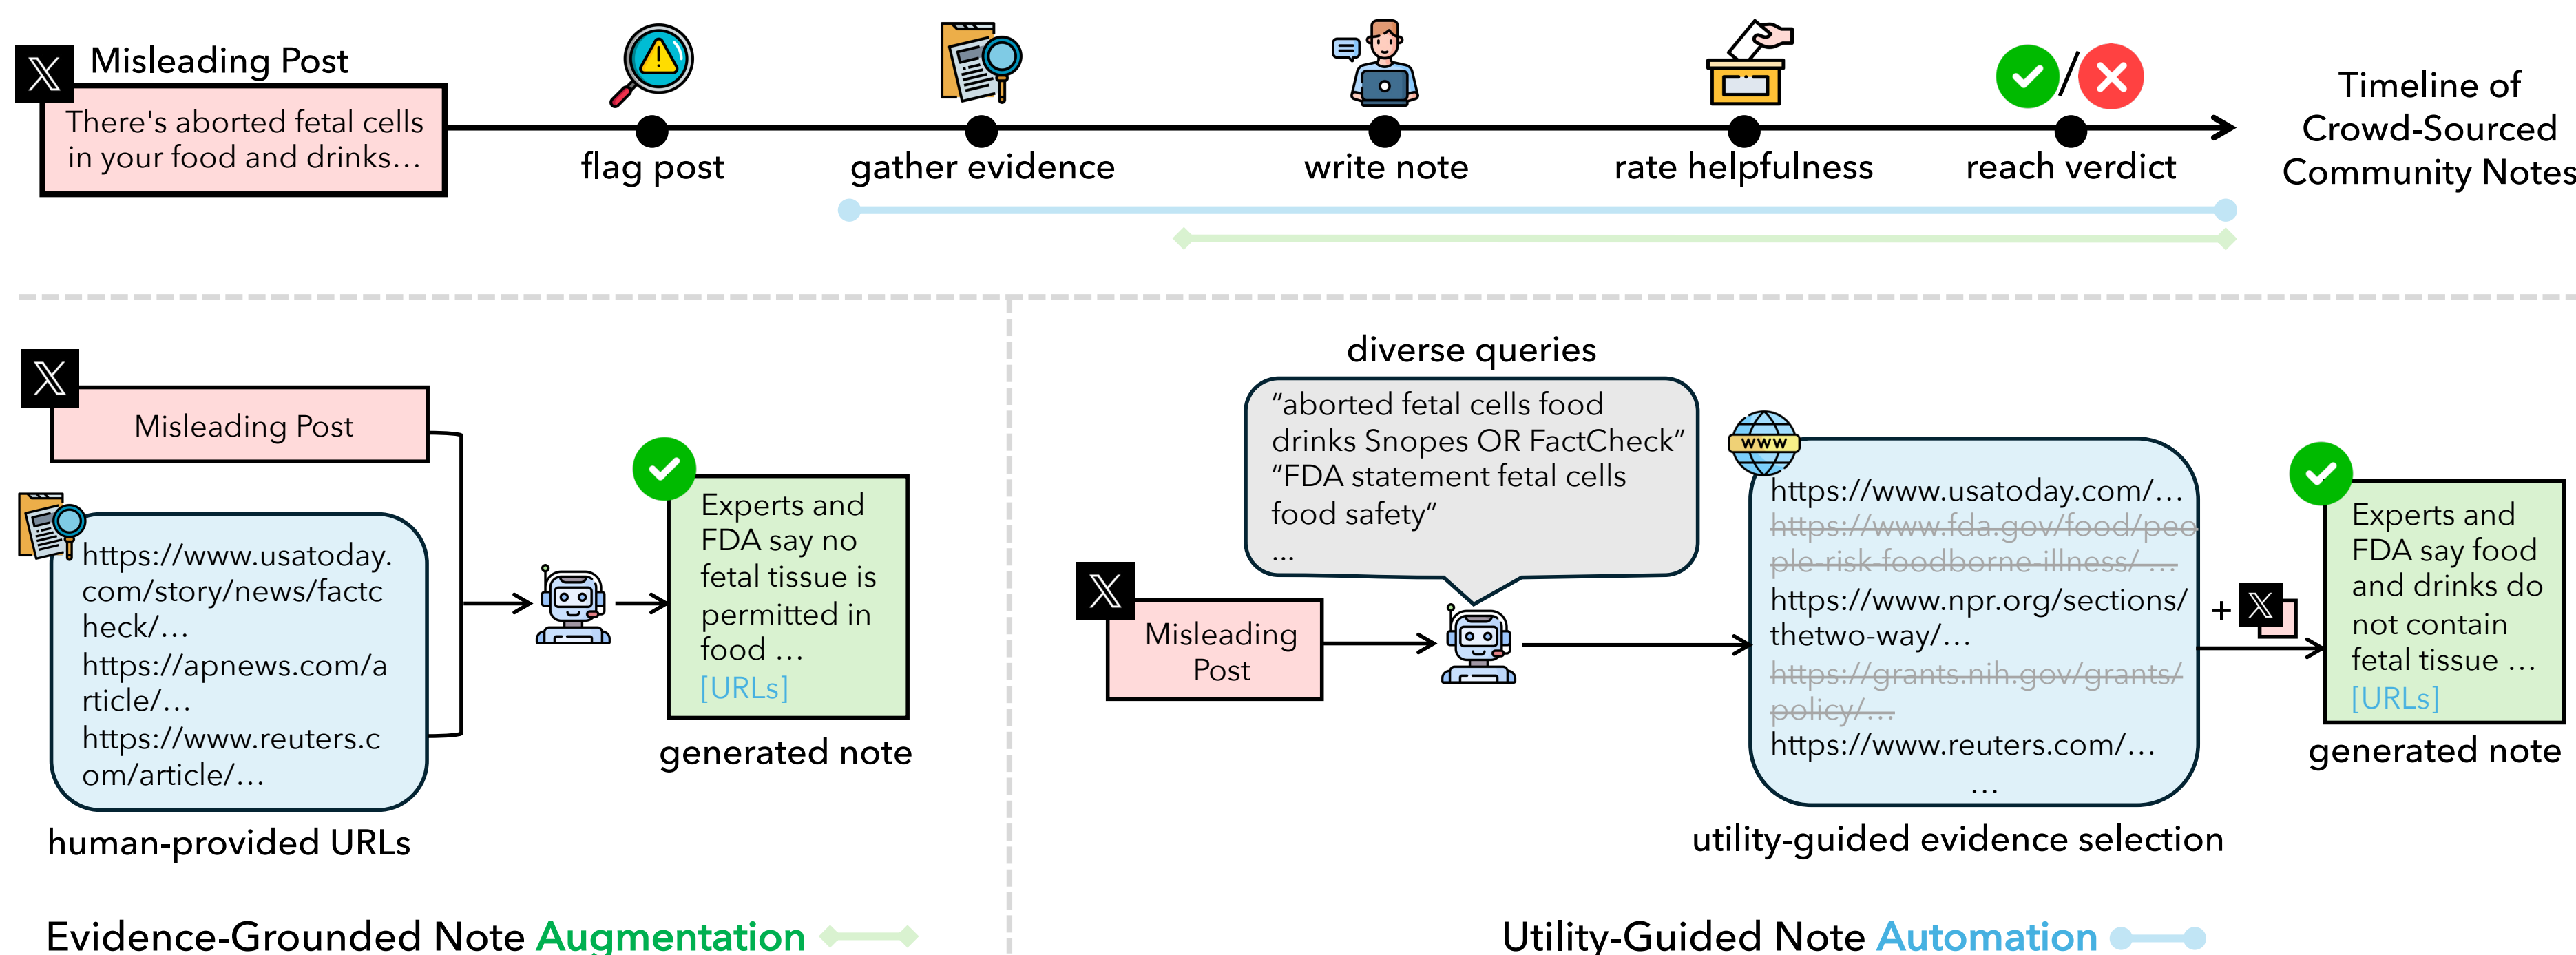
Misleading Post

There's aborted fetal cells in your food and drinks...

flag post

gather evidence

write note

rate helpfulness

reach verdict

Timeline of Crowd-Sourced Community Notes

Misleading Post

https://www.usatoday.com/story/news/factcheck/…
https://apnews.com/article/…
https://www.reuters.com/article/…

human-provided URLs

Experts and FDA say no fetal tissue is permitted in food …
[URLs]

generated note

Evidence-Grounded Note Augmentation

diverse queries

“aborted fetal cells food drinks Snopes OR FactCheck”
“FDA statement fetal cells food safety”
…

Misleading Post

WWW

https://www.usatoday.com/…
~~https://www.fda.gov/food/people-risk-foodborne-illness/…~~
https://www.npr.org/sections/thetwo-way/…
~~https://grants.nih.gov/grants/policy/…~~
https://www.reuters.com/…
…

utility-guided evidence selection

+

Experts and FDA say food and drinks do not contain fetal tissue …
[URLs]

generated note

Utility-Guided Note Automation